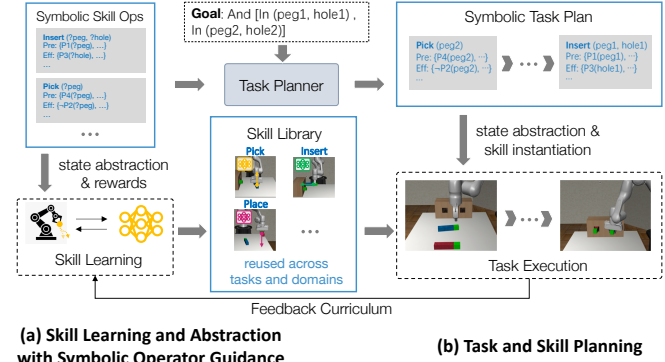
Symbolic Skill Ops

Insert (?peg, ?hole)
Pre: {P1(?peg), ...}
Eff: {P3(?hole), ...}

Pick (?peg)
Pre: {P4(?peg), ...}
Eff: {¬P2(?peg), ...}

...

Goal: And [In (peg1, hole1) , In (peg2, hole2)]

Task Planner

Symbolic Task Plan

Pick (peg2)
Pre: {P4(peg2), ...}
Eff: {¬P2(peg2), ...}
...

Insert (peg1, hole1)
Pre: {P1(peg1), ...}
Eff: {P3(hole1), ...}
...

state abstraction & rewards

Skill Library

Pick

Insert

Place

...

reused across tasks and domains

state abstraction & skill instantiation

Skill Learning

Task Execution

Feedback Curriculum

(a) Skill Learning and Abstraction with Symbolic Operator Guidance

(b) Task and Skill Planning